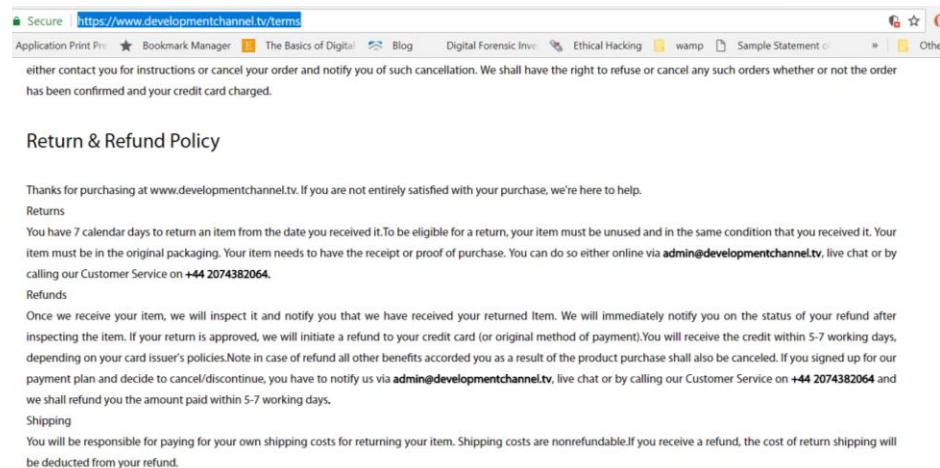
Secure https://www.developmentchannel.tv/terms

Application Print Pre | Bookmark Manager | The Basics of Digital | Blog | Digital Forensic Inve | Ethical Hacking | wamp | Sample Statement o | » | Othe

either contact you for instructions or cancel your order and notify you of such cancellation. We shall have the right to refuse or cancel any such orders whether or not the order has been confirmed and your credit card charged.

Return & Refund Policy

Thanks for purchasing at www.developmentchannel.tv. If you are not entirely satisfied with your purchase, we're here to help.

Returns

You have 7 calendar days to return an item from the date you received it.To be eligible for a return, your item must be unused and in the same condition that you received it. Your item must be in the original packaging. Your item needs to have the receipt or proof of purchase. You can do so either online via admin@developmentchannel.tv, live chat or by calling our Customer Service on +44 2074382064.

Refunds

Once we receive your item, we will inspect it and notify you that we have received your returned Item. We will immediately notify you on the status of your refund after inspecting the item. If your return is approved, we will initiate a refund to your credit card (or original method of payment).You will receive the credit within 5-7 working days, depending on your card issuer's policies.Note in case of refund all other benefits accorded you as a result of the product purchase shall also be canceled. If you signed up for our payment plan and decide to cancel/discontinue, you have to notify us via admin@developmentchannel.tv, live chat or by calling our Customer Service on +44 2074382064 and we shall refund you the amount paid within 5-7 working days.

Shipping

You will be responsible for paying for your own shipping costs for returning your item. Shipping costs are nonrefundable.If you receive a refund, the cost of return shipping will be deducted from your refund.